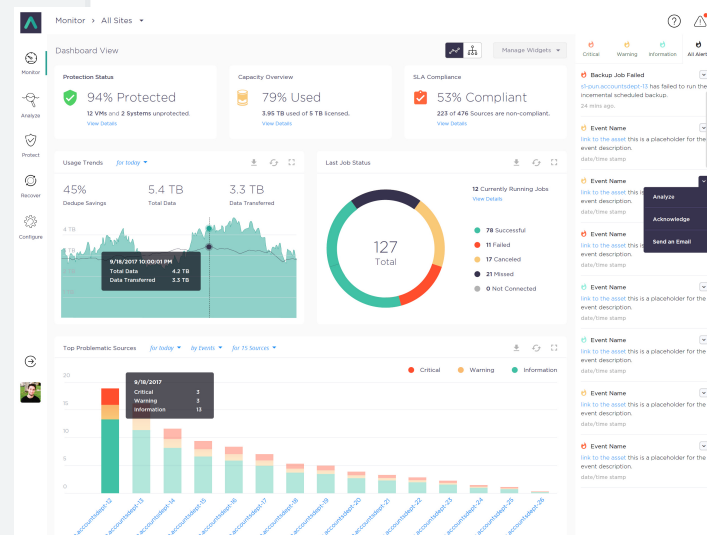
Monitor > All Sites

Monitor
Analyze
Protect
Recover
Configure

Dashboard View

Manage Widgets

Protection Status
94% Protected
12 VMs and 2 Systems unprotected.
View Details

Capacity Overview
79% Used
3.95 TB used of 5 TB licensed.
View Details

SLA Compliance
53% Compliant
223 of 476 Sources are non-compliant.
View Details

Usage Trends for today
45%
Dedupe Savings
5.4 TB
Total Data
3.3 TB
Data Transferred
4 TB
9/18/2017 10:00:01 PM
Total Data 4.2 TB
Data Transferred 3.3 TB

Last Job Status
127
Total
12 Currently Running Jobs
View Details
78 Successful
11 Failed
17 Canceled
21 Missed
0 Not Connected

Top Problematic Sources for today by events for 75 Sources
Critical Warning Information
9/18/2017
Critical 3
Warning 3
Information 13
20
15
10
5
0
accountsdept-12
accountsdept-13
accountsdept-14
accountsdept-15
accountsdept-16
accountsdept-17
accountsdept-18
accountsdept-19
accountsdept-20
accountsdept-21
accountsdept-22
accountsdept-23
accountsdept-24
accountsdept-25
accountsdept-26

Critical Warning Information All Alert

Backup Job Failed
sf-pun.accountsdept-13 has failed to run the incremental scheduled backup.
24 mins ago.

Event Name
link to the asset this is a placeholder for the event description.
date/time stamp

Event Name
link to the asset this is a placeholder for the event description.

Analyze
Acknowledge
Send an Email

Event Name
link to the asset this is a placeholder for the event description.
date/time stamp

Event Name
link to the asset this is a placeholder for the event description.
date/time stamp

Event Name
link to the asset this is a placeholder for the event description.
date/time stamp

Event Name
link to the asset this is a placeholder for the event description.
date/time stamp

Event Name
link to the asset this is a placeholder for the event description.
date/time stamp